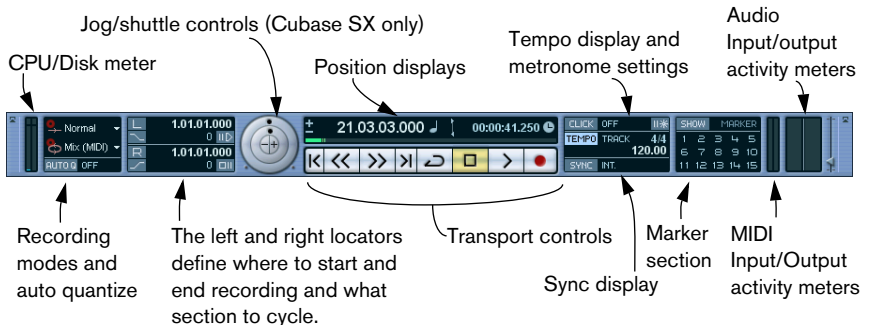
Jog/shuttle controls (Cubase SX only)

Audio Input/output activity meters

CPU/Disk meter

Position displays

Tempo display and metronome settings

Normal
Mix (MIDI)
AUTO Q OFF

L 1.01.01.000
0
R 1.01.01.000
0

21.03.03.000
00:00:41.250

CLICK OFF
TEMPO TRACK 4/4
120.00
SYNC INT.

SHOW MARKER
1 2 3 4 5
6 7 8 9 10
11 12 13 14 15

Recording modes and auto quantize

The left and right locators define where to start and end recording and what section to cycle.

Transport controls

Marker section

MIDI Input/Output activity meters

Sync display